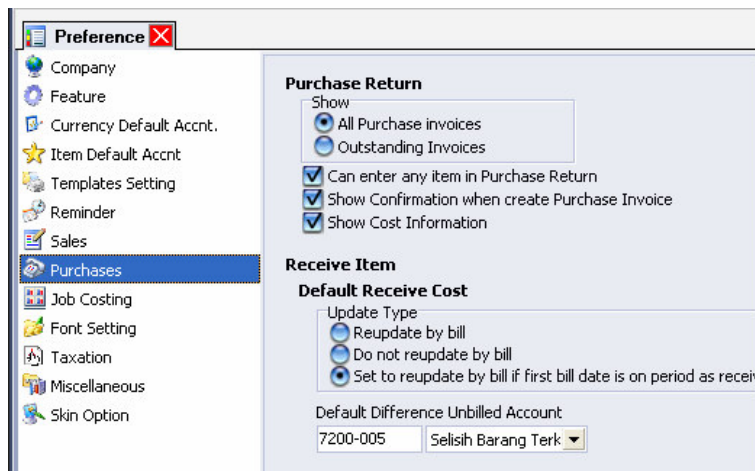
Preference

Company
Feature
Currency Default Accnt.
Item Default Accnt
Templates Setting
Reminder
Sales
Purchases
Job Costing
Font Setting
Taxation
Miscellaneous
Skin Option

Purchase Return
Show
All Purchase invoices
Outstanding Invoices
Can enter any item in Purchase Return
Show Confirmation when create Purchase Invoice
Show Cost Information

Receive Item
Default Receive Cost
Update Type
Reupdate by bill
Do not reupdate by bill
Set to reupdate by bill if first bill date is on period as recei

Default Difference Unbilled Account
7200-005
Selisih Barang Terk